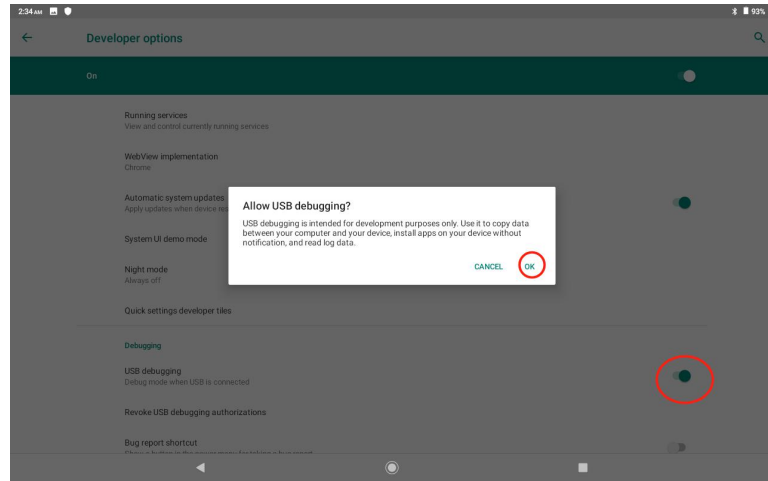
2:34 AM

93%

Developer options

On

Running services
View and control currently running services

WebView implementation
Chrome

Automatic system updates
Apply updates when device re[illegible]

System UI demo mode

Night mode
Always off

Quick settings developer tiles

Debugging

USB debugging
Debug mode when USB is connected

Revoke USB debugging authorizations

Bug report shortcut
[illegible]

Allow USB debugging?

USB debugging is intended for development purposes only. Use it to copy data between your computer and your device, install apps on your device without notification, and read log data.

CANCEL OK